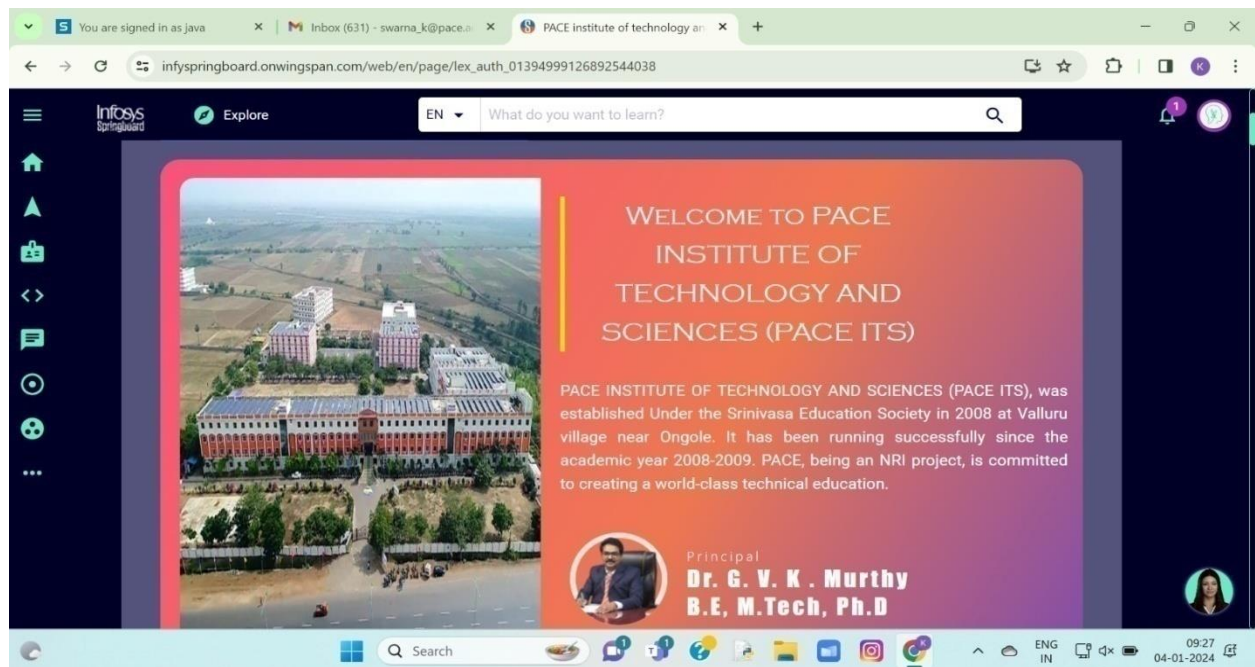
You are signed in as java
Inbox (631) - swarna_k@pace.a
PACE institute of technology an
infyspringboard.onwingspan.com/web/en/page/lex_auth_01394999126892544038
Infosys Springboard
Explore
EN
What do you want to learn?
1

WELCOME TO PACE INSTITUTE OF TECHNOLOGY AND SCIENCES (PACE ITS)

PACE INSTITUTE OF TECHNOLOGY AND SCIENCES (PACE ITS), was established Under the Srinivasa Education Society in 2008 at Valluru village near Ongole. It has been running successfully since the academic year 2008-2009. PACE, being an NRI project, is committed to creating a world-class technical education.

Principal
Dr. G. V. K . Murthy
B.E, M.Tech, Ph.D

Search
ENG IN
09:27
04-01-2024